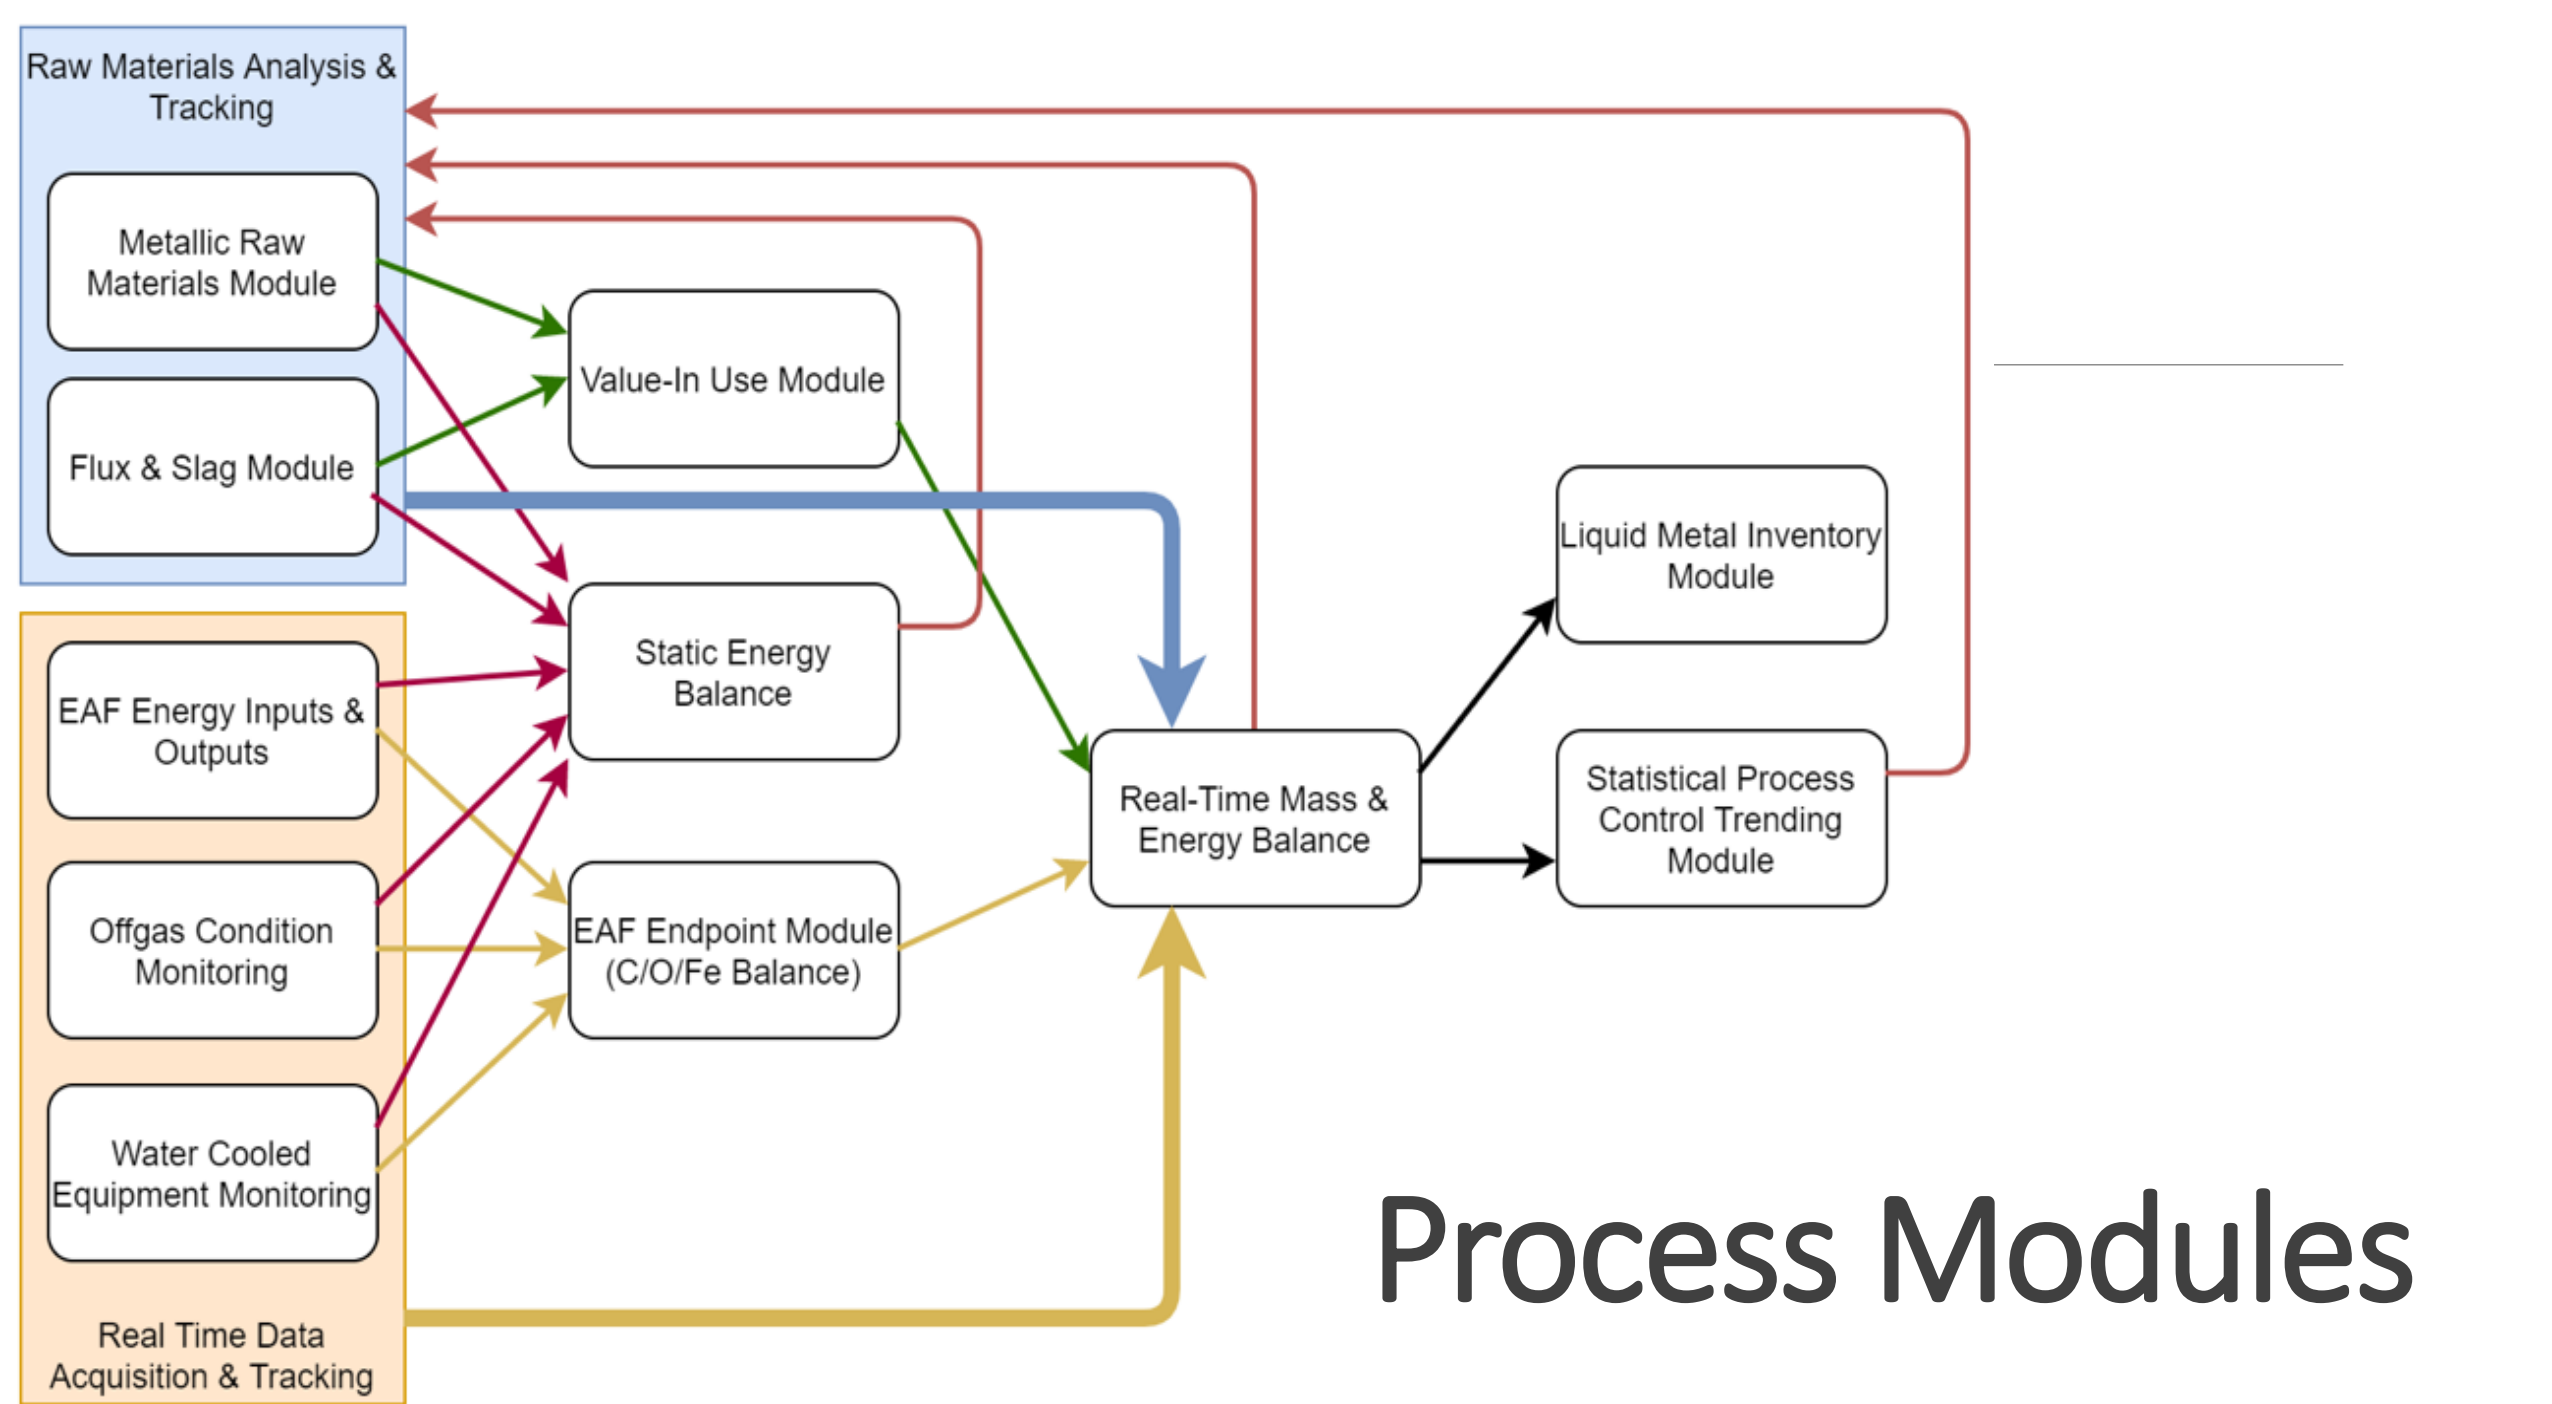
Raw Materials Analysis & Tracking

Metallic Raw Materials Module

Flux & Slag Module

Value-In Use Module

Static Energy Balance

Liquid Metal Inventory Module

Real-Time Mass & Energy Balance

Statistical Process Control Trending Module

EAF Energy Inputs & Outputs

Offgas Condition Monitoring

EAF Endpoint Module (C/O/Fe Balance)

Water Cooled Equipment Monitoring

Real Time Data Acquisition & Tracking

Process Modules